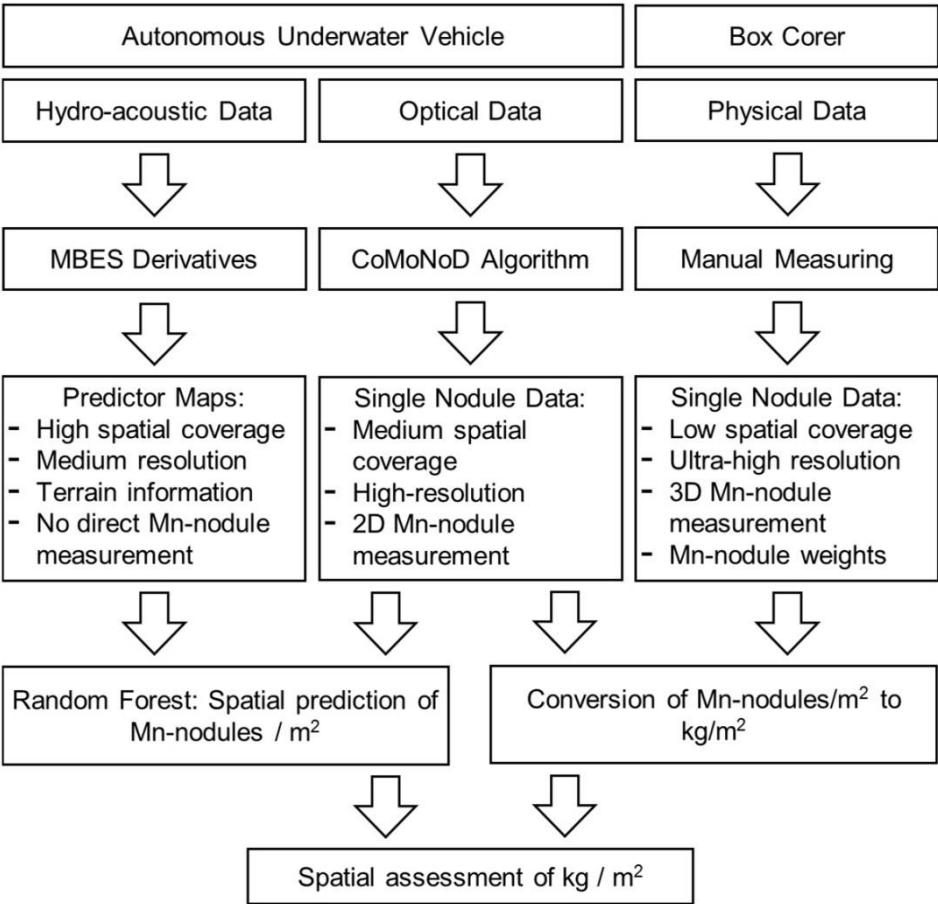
Autonomous Underwater Vehicle

Box Corer

Hydro-acoustic Data

Optical Data

Physical Data

MBES Derivatives

CoMoNoD Algorithm

Manual Measuring

Predictor Maps:
- High spatial coverage
- Medium resolution
- Terrain information
- No direct Mn-nodule measurement

Single Nodule Data:
- Medium spatial coverage
- High-resolution
- 2D Mn-nodule measurement

Single Nodule Data:
- Low spatial coverage
- Ultra-high resolution
- 3D Mn-nodule measurement
- Mn-nodule weights

Random Forest: Spatial prediction of Mn-nodules / $m^2$

Conversion of Mn-nodules/$m^2$ to kg/$m^2$

Spatial assessment of kg / $m^2$